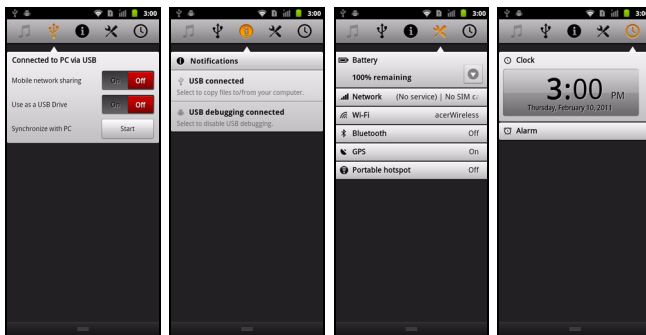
3:00

Connected to PC via USB

Mobile network sharing On Off

Use as a USB Drive On Off

Synchronize with PC Start

3:00

Notifications

USB connected
Select to copy files to/from your computer.

USB debugging connected
Select to disable USB debugging.

3:00

Battery
100% remaining

Network (No service) | No SIM c

Wi-Fi acerWireless

Bluetooth Off

GPS On

Portable hotspot Off

3:00

Clock

3:00 PM
Thursday, February 10, 2011

Alarm